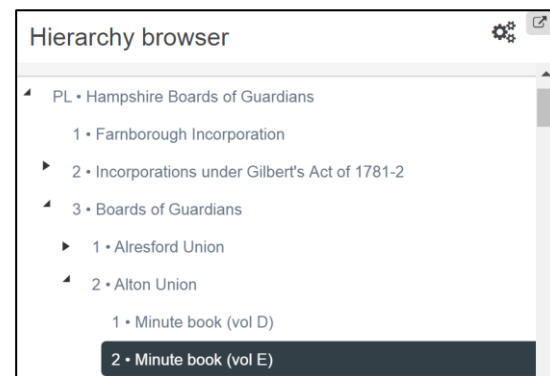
Hierarchy browser

PL • Hampshire Boards of Guardians
1 • Farnborough Incorporation
2 • Incorporations under Gilbert's Act of 1781-2
3 • Boards of Guardians
1 • Alresford Union
2 • Alton Union
1 • Minute book (vol D)
2 • Minute book (vol E)